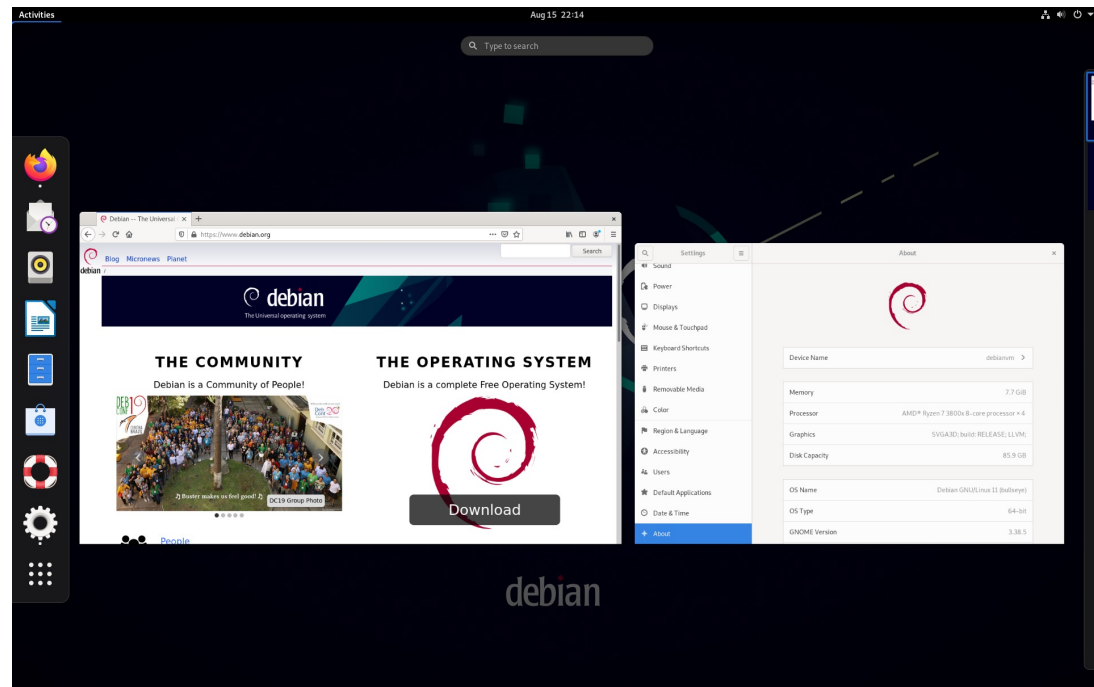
Activities

Aug 15 22:14

Type to search

Debian -- The Universal

https://www.debian.org

Search

Blog Micronews Planet

debian

debian
The Universal operating system

THE COMMUNITY
Debian is a Community of People!

DC19 Group Photo

Buster makes us feel good!

People

THE OPERATING SYSTEM
Debian is a complete Free Operating System!

Download

Settings

About

Sound
Power
Displays
Mouse & Touchpad
Keyboard Shortcuts
Printers
Removable Media
Color
Region & Language
Accessibility
Users
Default Applications
Date & Time
About

| | |
|---|---|
| Device Name | debianvm |

| | |
|---|---|
| Memory | 7.7 GiB |
| Processor | AMD® Ryzen 7 3800x 8-core processor × 4 |
| Graphics | SVGA3D; build: RELEASE; LLVM; |
| Disk Capacity | 85.9 GB |

| | |
|---|---|
| OS Name | Debian GNU/Linux 11 (bullseye) |
| OS Type | 64-bit |
| GNOME Version | 3.38.5 |

debian